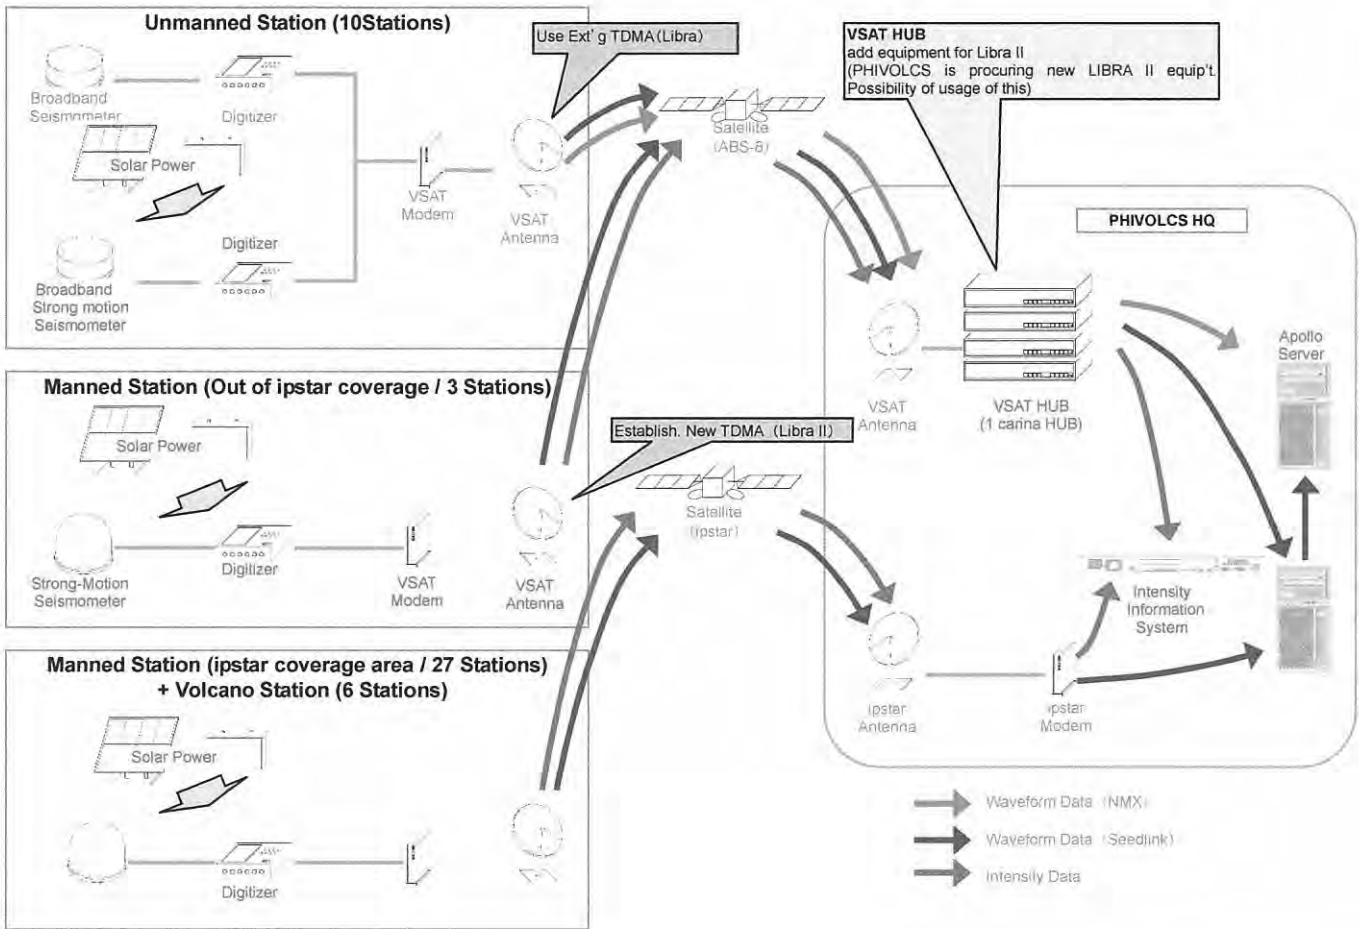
Unmanned Station (10Stations)

Broadband Seismometer

Digitizer

Solar Power

VSAT Modem

VSAT Antenna

Digitizer

Broadband Strong motion Seismometer

Use Ext' g TDMA (Libra)

Satellite (ABS-6)

VSAT HUB
add equipment for Libra II
(PHIVOLCS is procuring new LIBRA II equip't. Possibility of usage of this)

PHIVOLCS HQ

VSAT Antenna

VSAT HUB (1 carina HUB)

Apollo Server

Manned Station (Out of ipstar coverage / 3 Stations)

Solar Power

Strong-Motion Seismometer

Digitizer

VSAT Modem

VSAT Antenna

Establish. New TDMA (Libra II)

Satellite (ipstar)

Intensity Information System

ipstar Antenna

ipstar Modem

Manned Station (ipstar coverage area / 27 Stations) + Volcano Station (6 Stations)

Solar Power

Digitizer

Waveform Data (NMX)

Waveform Data (Seedlink)

Intensity Data